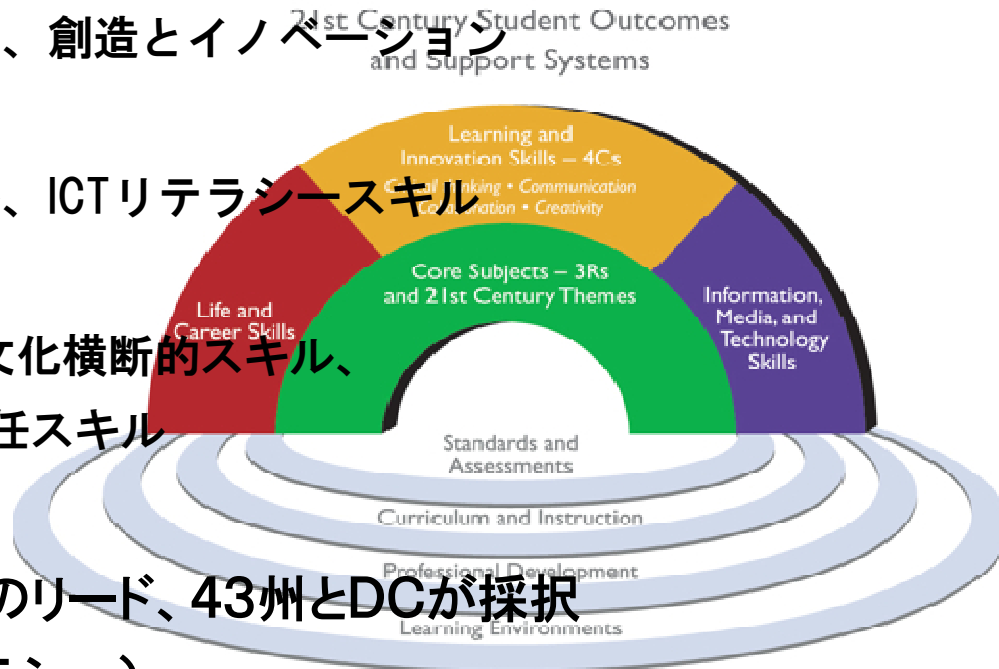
21st Century Student Outcomes and Support Systems

、創造とイノベーション

Learning and Innovation Skills – 4Cs

Critical thinking • Communication
Collaboration • Creativity

、ICTリテラシースキル

Core Subjects – 3Rs and 21st Century Themes

Life and Career Skills

Information, Media, and Technology Skills

文化横断的スキル、

任スキル

Standards and Assessments

Curriculum and Instruction

Professional Development

のリード、43州とDCが採択

Learning Environments

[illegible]